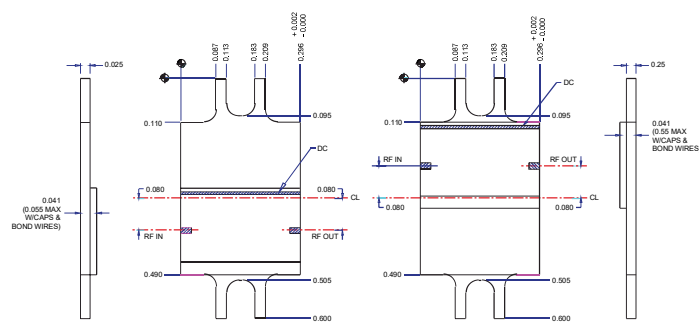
0.025

0.087
0.113
0.183
0.209
+ 0.002
0.296 - 0.000

0.110
0.095

DC

0.080
0.080
CL

0.041
(0.055 MAX
W/CAPS &
BOND WIRES)

RF IN
RF OUT

0.490
0.505
0.600

0.087
0.113
0.183
0.209
+ 0.002
0.296 - 0.000

DC

0.110
0.095

0.25

0.041
(0.55 MAX
W/CAPS &
BOND WIRES

RF IN
RF OUT

CL
0.080
0.080

0.490
0.505
0.600